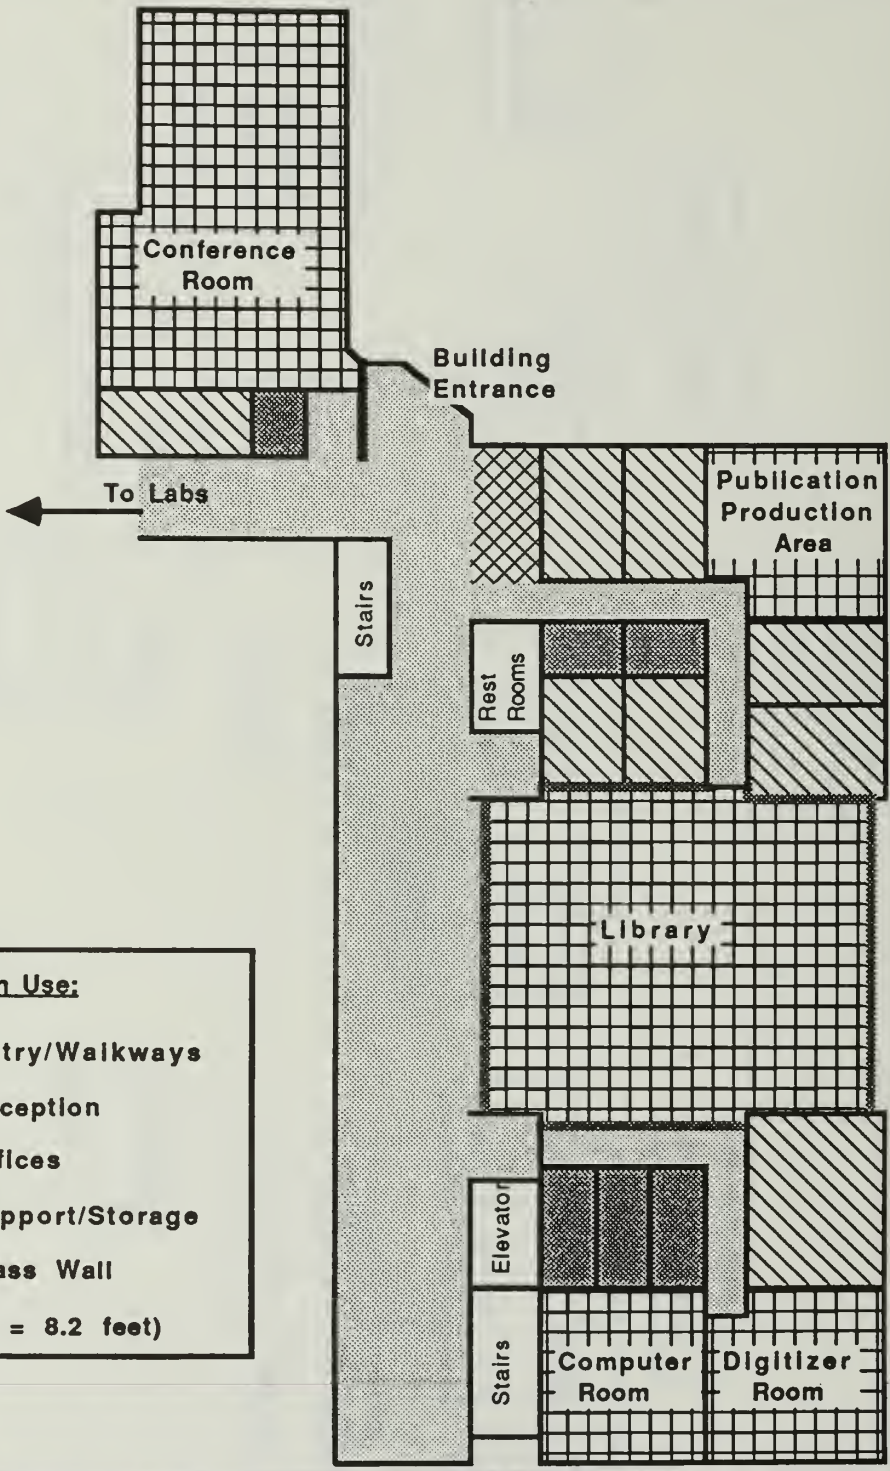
Conference Room

Building Entrance

To Labs

Publication Production Area

Stairs

Rest Rooms

Library

n Use:

try/Walkways

ception

fices

pport/Storage

ass Wall

= 8.2 feet)

Elevator

Stairs

Computer Room

Digitizer Room